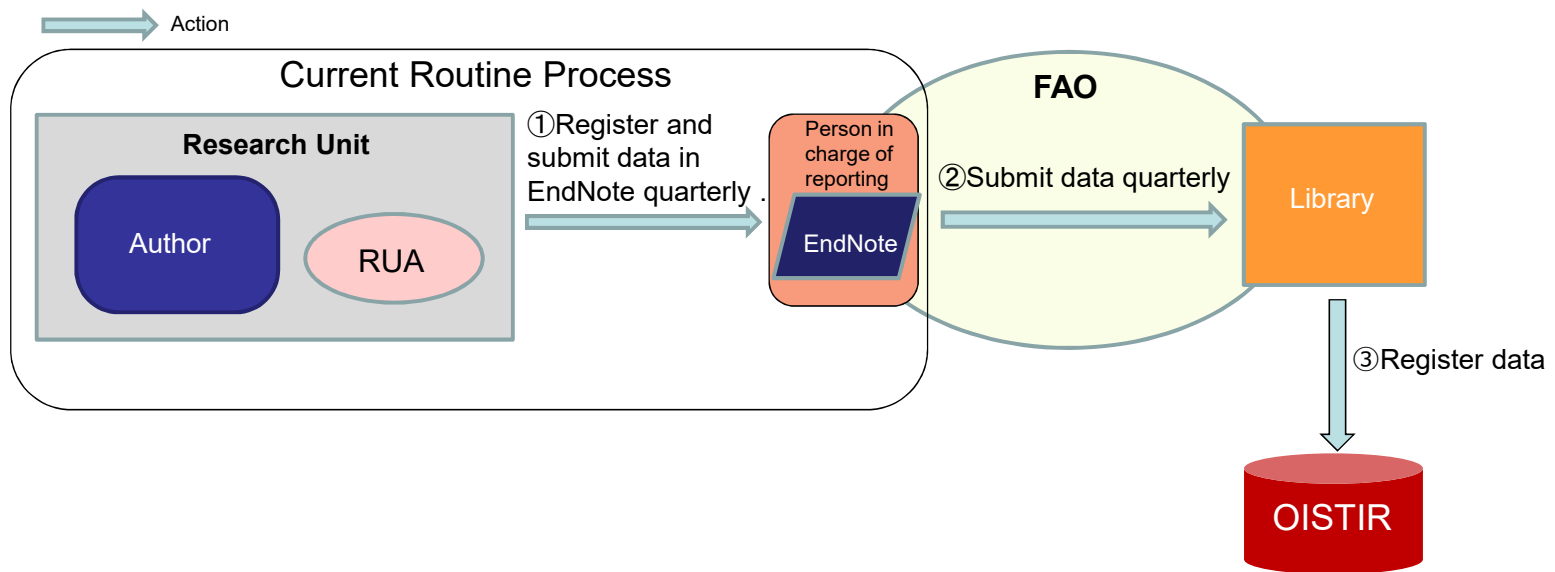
Action

Current Routine Process

Research Unit

Author

RUA

①Register and submit data in EndNote quarterly .

Person in charge of reporting

EndNote

FAO

②Submit data quarterly

Library

③Register data

OISTIR